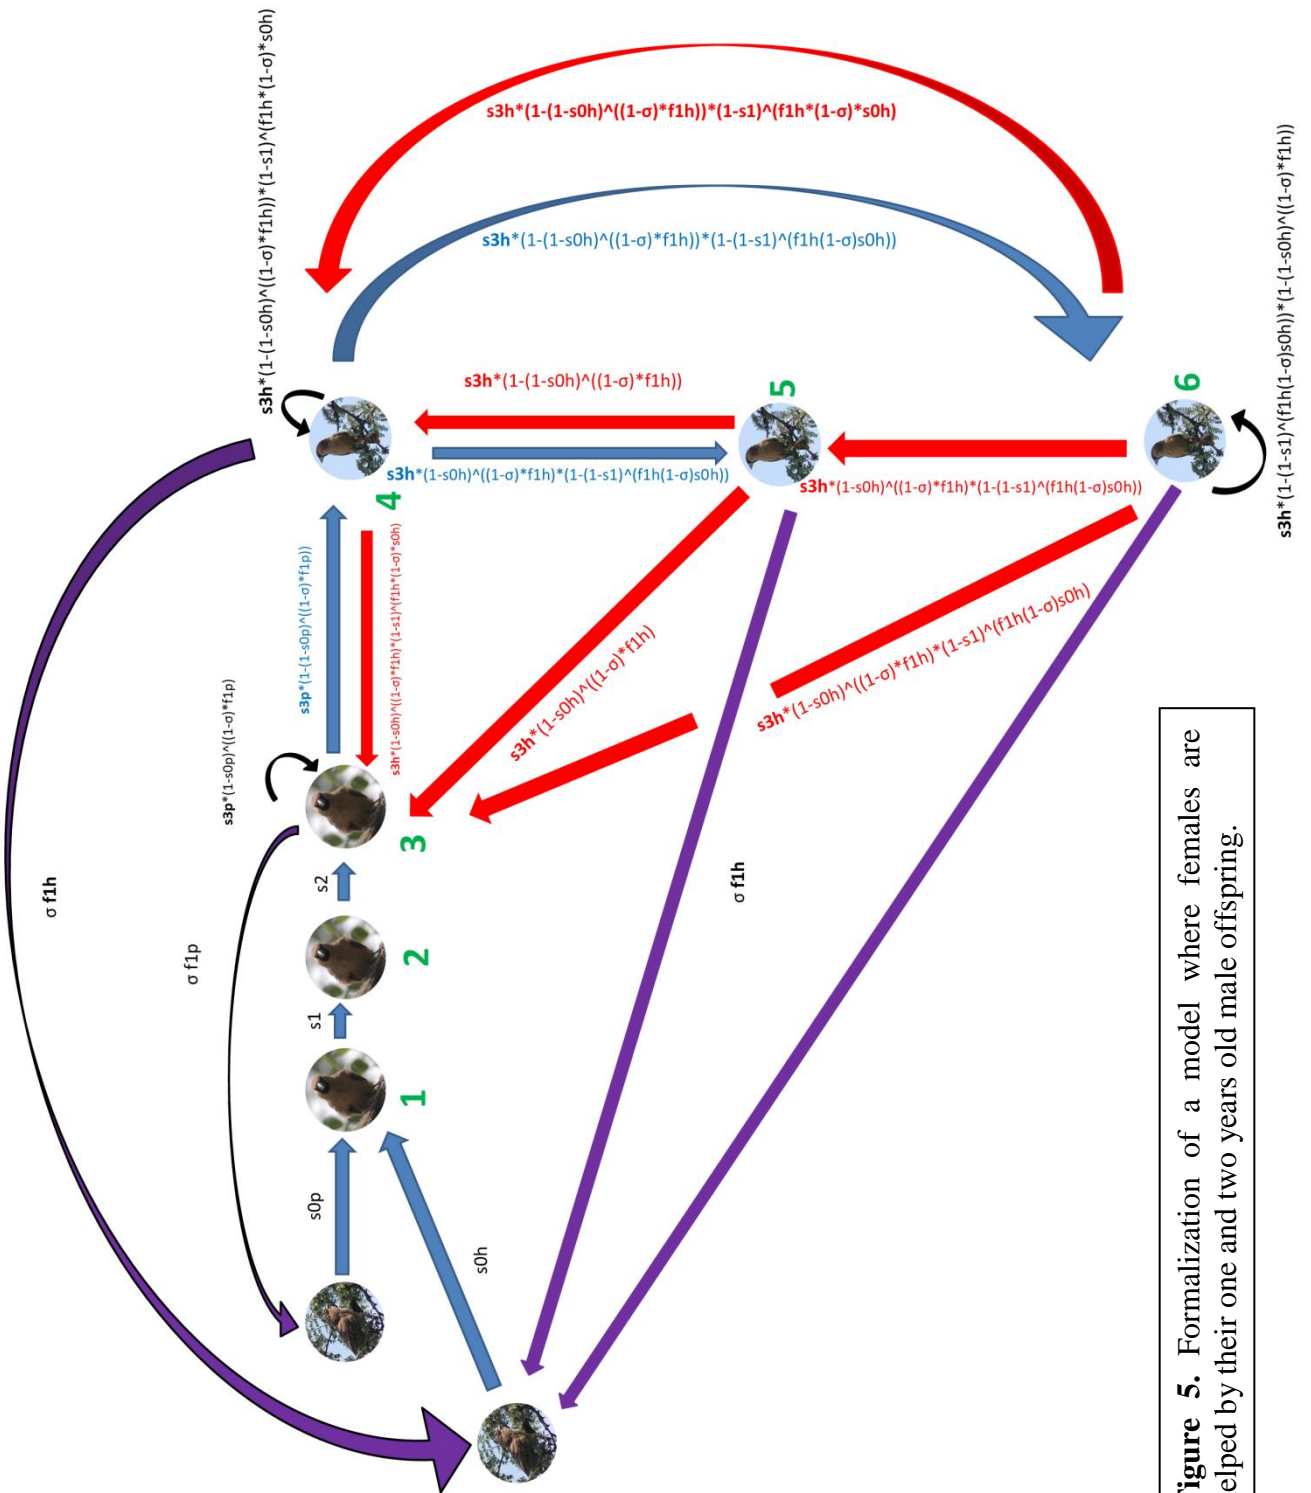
igure 5. Formalization of a model where females are elped by their one and two years old male offspring.

s3h*(1-(1-s0h)^((1-σ)*f1h))*(1-s1)^(f1h*(1-σ)*s0h)

s3h*(1-(1-s0h)^((1-σ)*f1h))*(1-(1-s1)^(f1h(1-σ)s0h))

s3h*(1-(1-s0h)^((1-σ)*f1h))*(1-s1)^(f1h*(1-σ)*s0h)

s3h*(1-(1-s1)^(f1h(1-σ)s0h))*(1-(1-s0h)^((1-σ)*f1h))

s3h*(1-(1-s0h)^((1-σ)*f1h))

s3h*(1-s0h)^((1-σ)*f1h)*(1-(1-s1)^(f1h(1-σ)s0h))

s3h*(1-s0h)^((1-σ)*f1h)*(1-(1-s1)^(f1h(1-σ)s0h))

s3p*(1-(1-s0p)^((1-σ)*f1p))

s3h*(1-s0h)^((1-σ)*f1h)*(1-s1)^(f1h*(1-σ)*s0h)

s3h*(1-s0h)^((1-σ)*f1h)

s3h*(1-s0h)^((1-σ)*f1h)*(1-s1)^(f1h(1-σ)s0h)

s3p*(1-s0p)^((1-σ)*f1p)

4

5

6

3

2

1

s2

s1

s0p

s0h

σ f1h

σ f1p

σ f1h